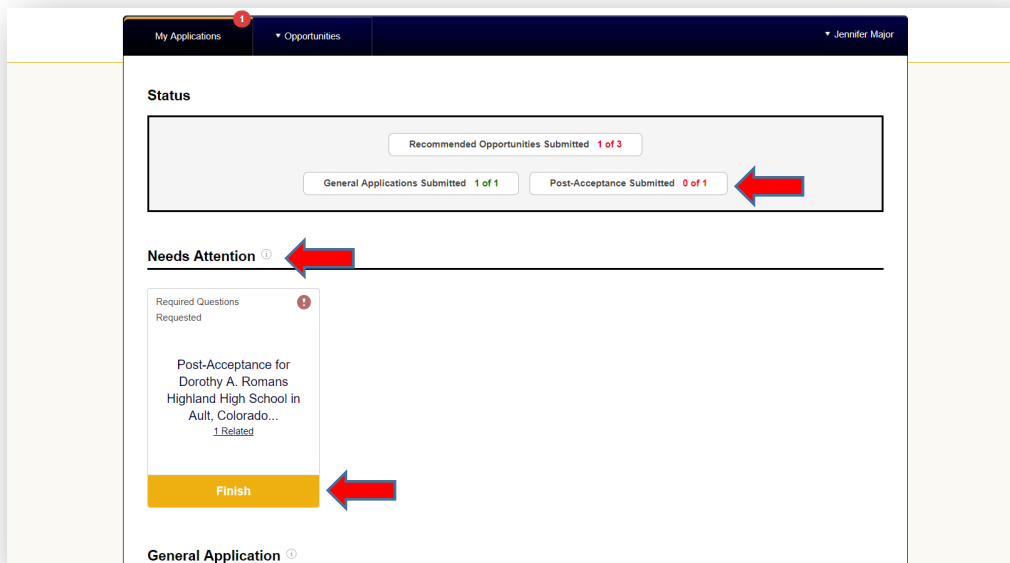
My Applications 1
▾ Opportunities
▾ Jennifer Major

Status

Recommended Opportunities Submitted 1 of 3

General Applications Submitted 1 of 1

Post-Acceptance Submitted 0 of 1

Needs Attention ⓘ

Required Questions Requested

Post-Acceptance for Dorothy A. Romans Highland High School in Ault, Colorado...

1 Related

Finish

General Application ⓘ